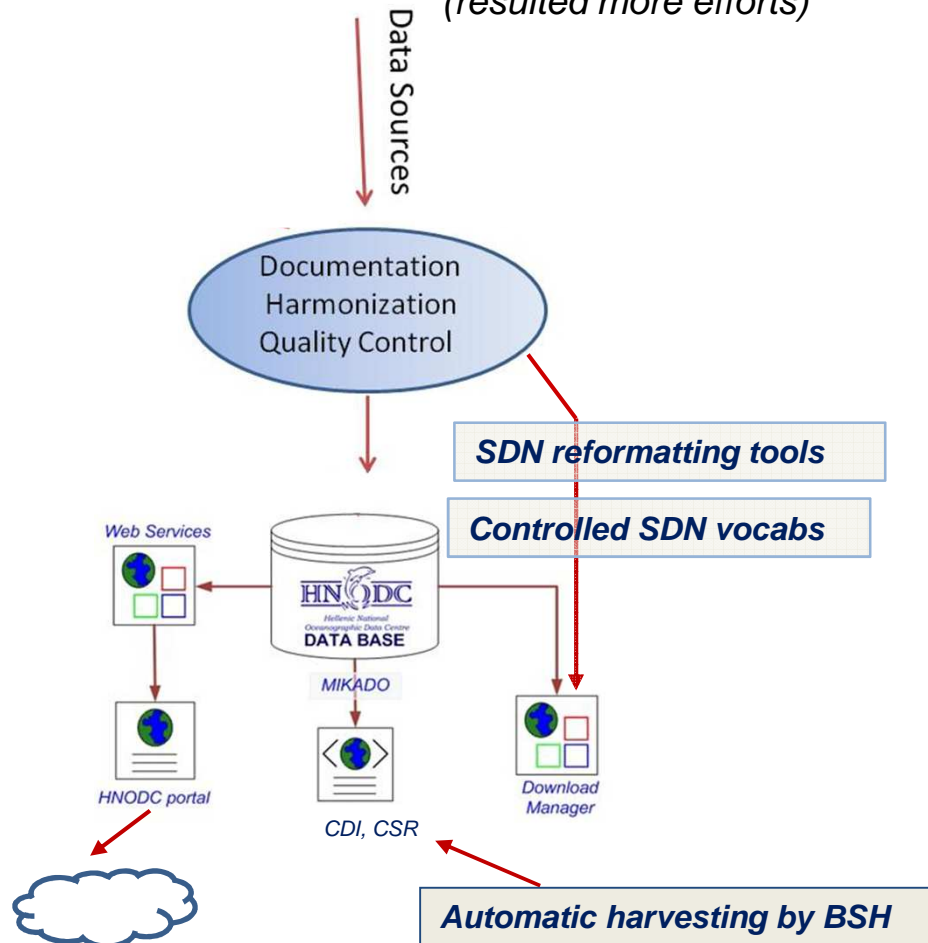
(resulted more efforts)

Data Sources

Documentation
Harmonization
Quality Control

SDN reformatting tools

Controlled SDN vocabs

Web Services

HNODC
Hellenic National Oceanographic Data Centre
DATA BASE

MIKADO

HNODC portal

CDI, CSR

Download Manager

Automatic harvesting by BSH